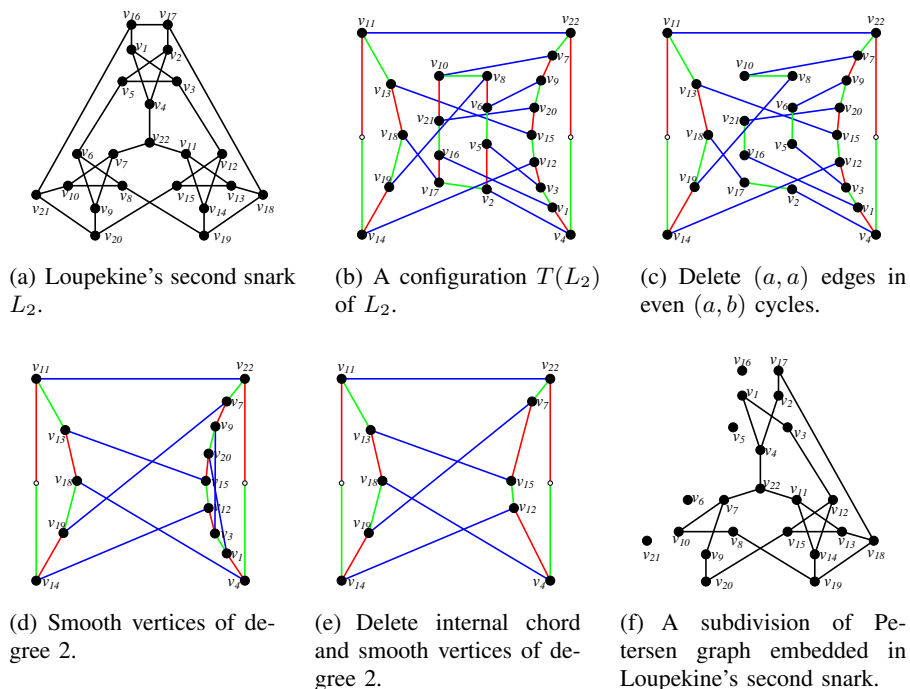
$v_{16}$ $v_{17}$ $v_1$ $v_2$ $v_5$ $v_3$ $v_4$ $v_{22}$ $v_6$ $v_7$ $v_{11}$ $v_{12}$ $v_{10}$ $v_8$ $v_{15}$ $v_{13}$ $v_{21}$ $v_9$ $v_{14}$ $v_{18}$ $v_{20}$ $v_{19}$

(a) Loupekine's second snark $L_2$.

$v_{11}$ $v_{22}$ $v_7$ $v_{10}$ $v_8$ $v_9$ $v_{13}$ $v_6$ $v_{20}$ $v_{21}$ $v_{18}$ $v_{15}$ $v_5$ $v_{16}$ $v_{12}$ $v_{19}$ $v_{17}$ $v_3$ $v_2$ $v_1$ $v_{14}$ $v_4$

(b) A configuration $T(L_2)$ of $L_2$.

$v_{11}$ $v_{22}$ $v_7$ $v_{10}$ $v_8$ $v_9$ $v_{13}$ $v_6$ $v_{20}$ $v_{21}$ $v_{18}$ $v_{15}$ $v_5$ $v_{16}$ $v_{12}$ $v_{19}$ $v_{17}$ $v_3$ $v_2$ $v_1$ $v_{14}$ $v_4$

(c) Delete $(a, a)$ edges in even $(a, b)$ cycles.

$v_{11}$ $v_{22}$ $v_7$ $v_9$ $v_{13}$ $v_{20}$ $v_{18}$ $v_{15}$ $v_{12}$ $v_{19}$ $v_3$ $v_1$ $v_{14}$ $v_4$

(d) Smooth vertices of degree 2.

$v_{11}$ $v_{22}$ $v_7$ $v_{13}$ $v_{18}$ $v_{15}$ $v_{12}$ $v_{19}$ $v_{14}$ $v_4$

(e) Delete internal chord and smooth vertices of degree 2.

$v_{16}$ $v_{17}$ $v_1$ $v_2$ $v_5$ $v_3$ $v_4$ $v_6$ $v_{22}$ $v_{11}$ $v_7$ $v_{12}$ $v_{10}$ $v_8$ $v_{15}$ $v_{13}$ $v_{21}$ $v_9$ $v_{14}$ $v_{18}$ $v_{20}$ $v_{19}$

(f) A subdivision of Petersen graph embedded in Loupekine's second snark.